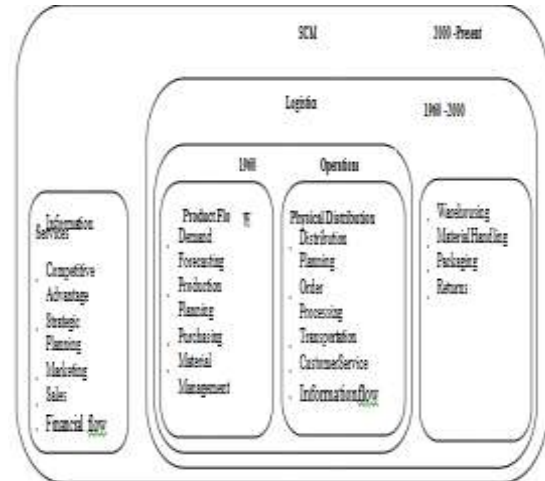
SCM 2000 -Present

Logistics 1960 -2000

1960 Operations

Information Services
Competitive Advantage
Strategic Planning
Marketing
Sales
Financial flow

Product Flo w
Demand Forecasting
Production Planning
Purchasing
Material Management

Physical Distribution
Distribution Planning
Order Processing
Transportation
Customer Service
Information flow

Warehousing
Material Handling
Packaging
Returns